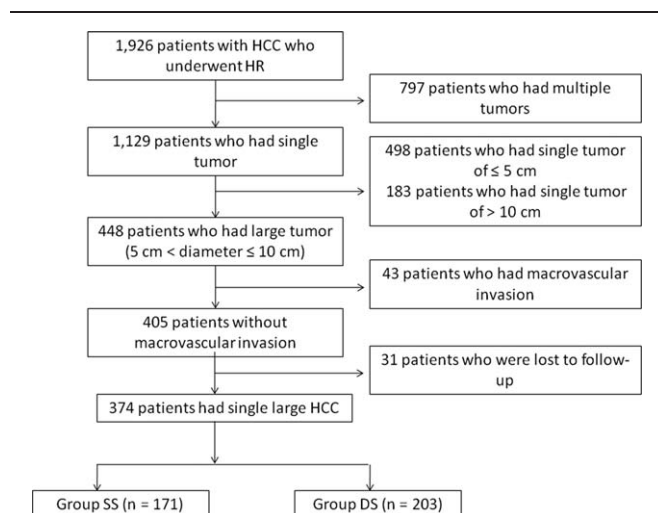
1,926 patients with HCC who underwent HR

797 patients who had multiple tumors

1,129 patients who had single tumor

498 patients who had single tumor of ≤ 5 cm
183 patients who had single tumor of > 10 cm

448 patients who had large tumor (5 cm < diameter ≤ 10 cm)

43 patients who had macrovascular invasion

405 patients without macrovascular invasion

31 patients who were lost to follow-up

374 patients had single large HCC

Group SS (n = 171)

Group DS (n = 203)